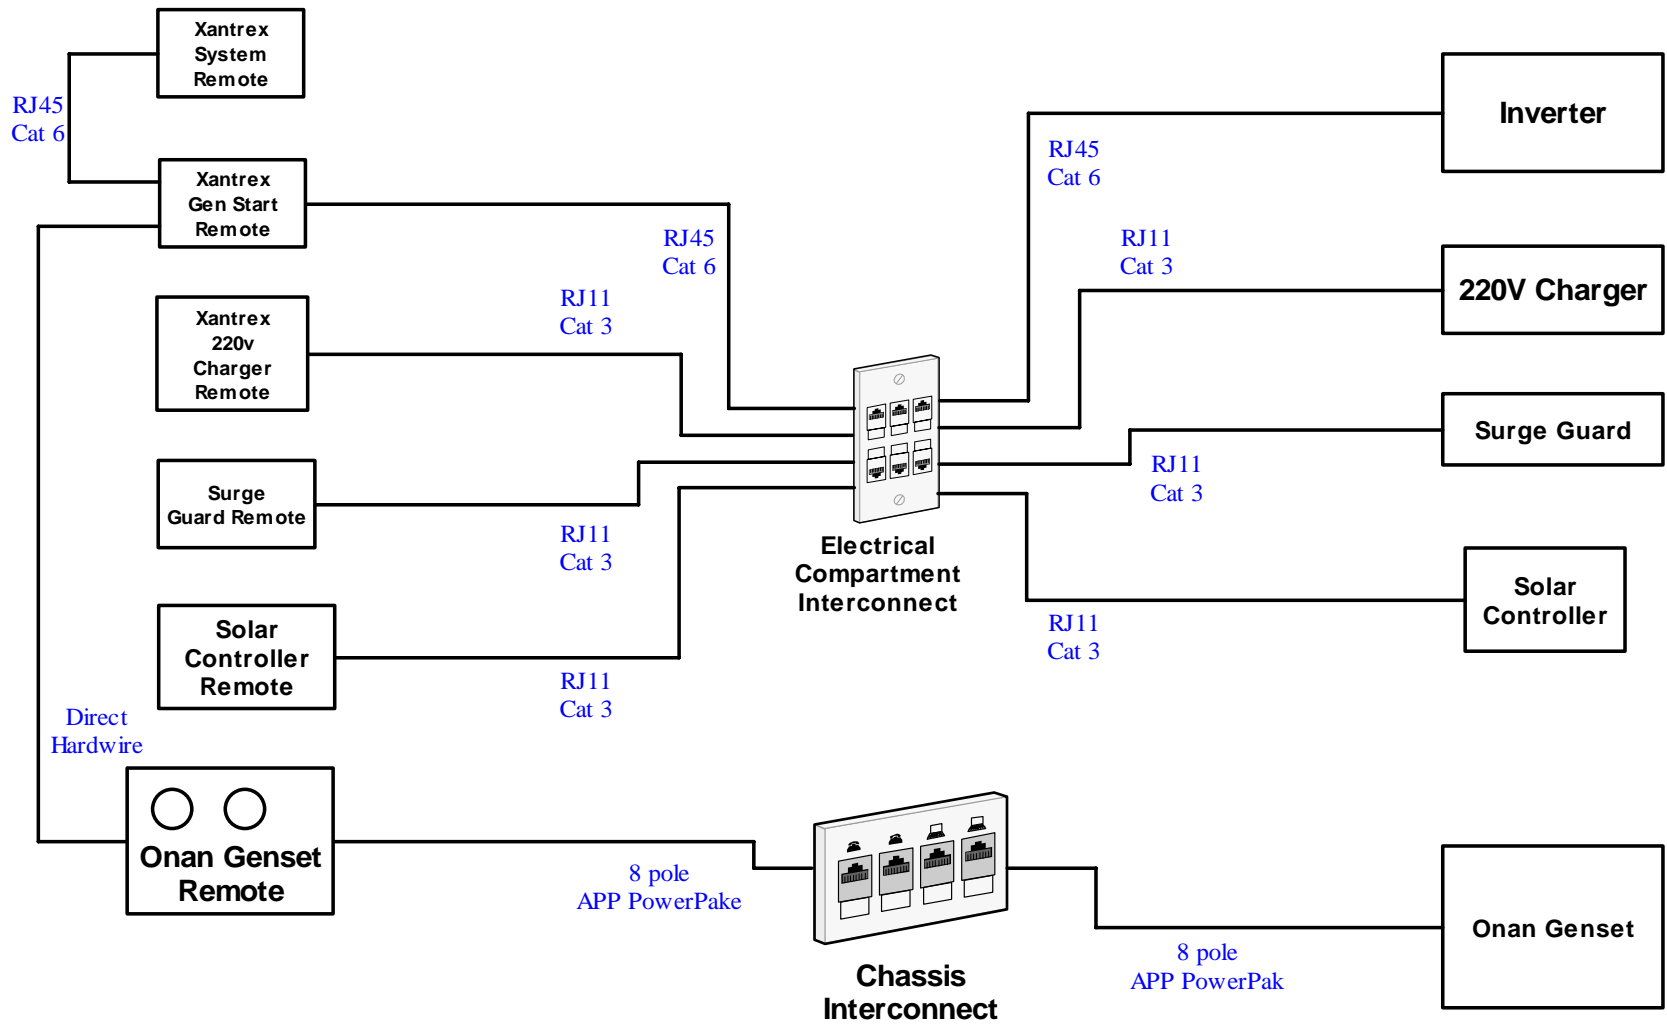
Xantrex System Remote

RJ45 Cat 6

Xantrex Gen Start Remote

Xantrex 220v Charger Remote

Surge Guard Remote

Solar Controller Remote

Direct Hardwire

Onan Genset Remote

RJ45 Cat 6

RJ11 Cat 3

RJ11 Cat 3

RJ11 Cat 3

Electrical Compartment Interconnect

RJ45 Cat 6

RJ11 Cat 3

RJ11 Cat 3

RJ11 Cat 3

Inverter

220V Charger

Surge Guard

Solar Controller

8 pole APP PowerPake

Chassis Interconnect

8 pole APP PowerPak

Onan Genset